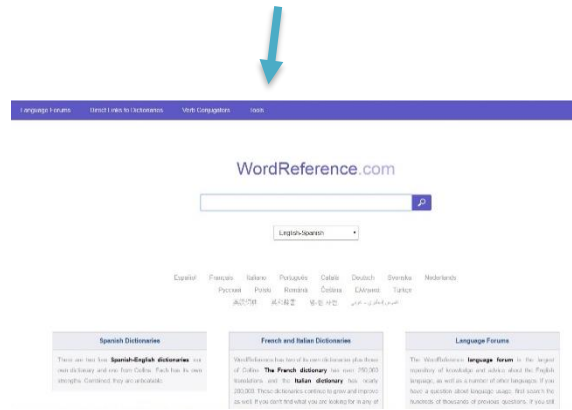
Language Forums Direct Links to Dictionaries Verb Conjugators Tools

WordReference.com

English-Spanish

Español Français Italiano Português Català Deutsch Svenska Nederlands
Русский Polski Română Čeština Ελληνικά Türkçe
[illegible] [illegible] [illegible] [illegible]

Spanish Dictionaries

There are two free Spanish-English dictionaries: our own dictionary and one from Collins. Each has its own strengths. Combined they are unbeatable.

French and Italian Dictionaries

WordReference has two of its own dictionaries plus those of Collins. The French dictionary has over 200,000 translations and the Italian dictionary has nearly 200,000. These dictionaries continue to grow and improve as well. If you don't find what you are looking for in any of

Language Forums

The WordReference language forum is the largest repository of knowledge and advice about the English language, as well as a number of other languages. If you have a question about language usage, first search the hundreds of thousands of previous questions. If you still